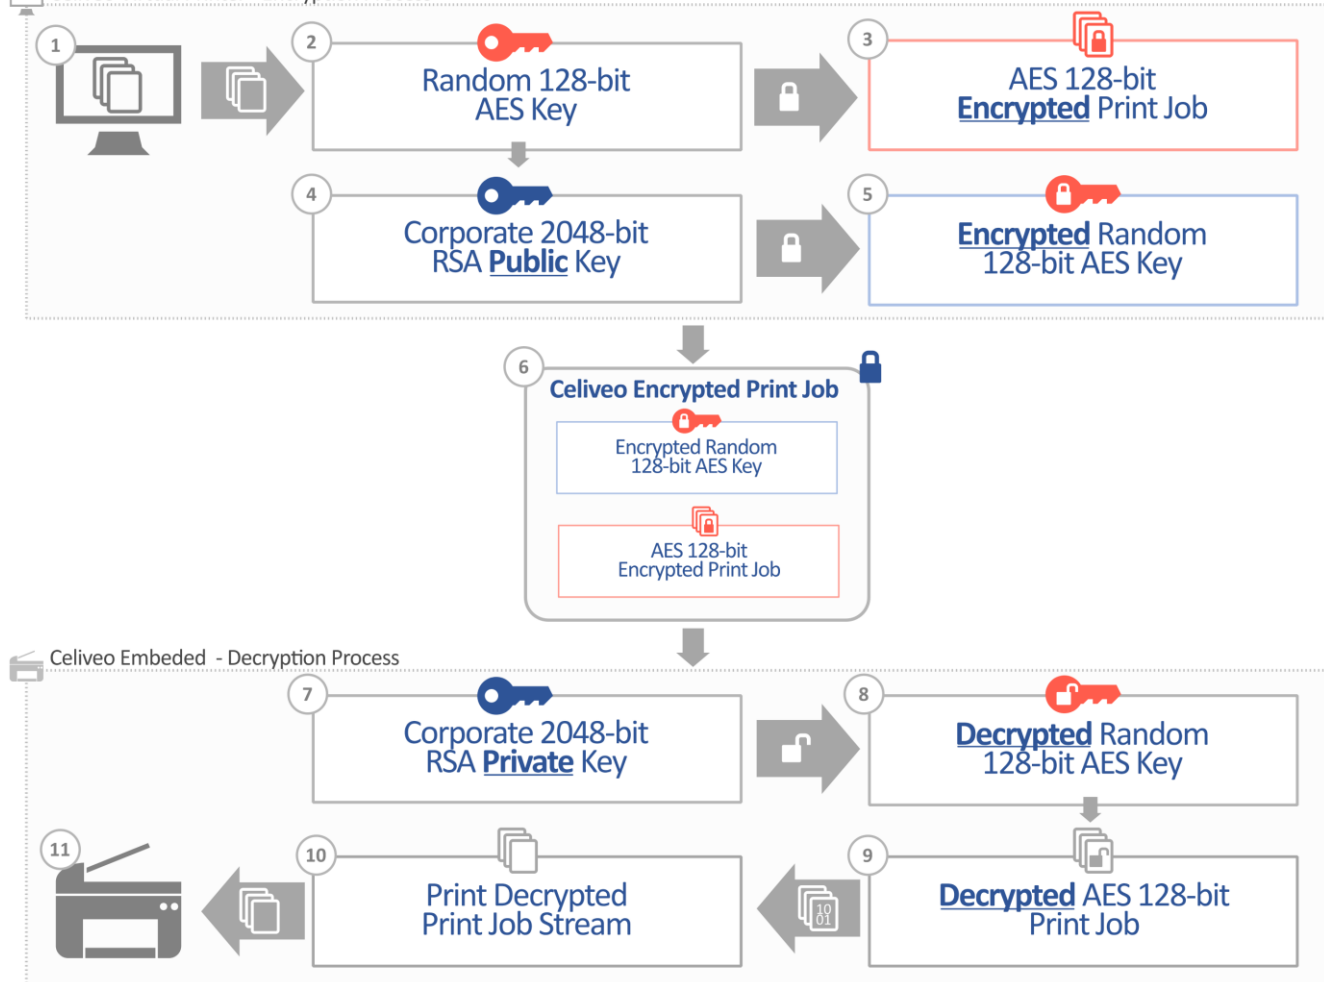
1

2
Random 128-bit AES Key

3
AES 128-bit Encrypted Print Job

4
Corporate 2048-bit RSA Public Key

5
Encrypted Random 128-bit AES Key

6
Celiveo Encrypted Print Job

Encrypted Random 128-bit AES Key

AES 128-bit Encrypted Print Job

Celiveo Embeded - Decryption Process

7
Corporate 2048-bit RSA Private Key

8
Decrypted Random 128-bit AES Key

11

10
Print Decrypted Print Job Stream

10
01

9
Decrypted AES 128-bit Print Job